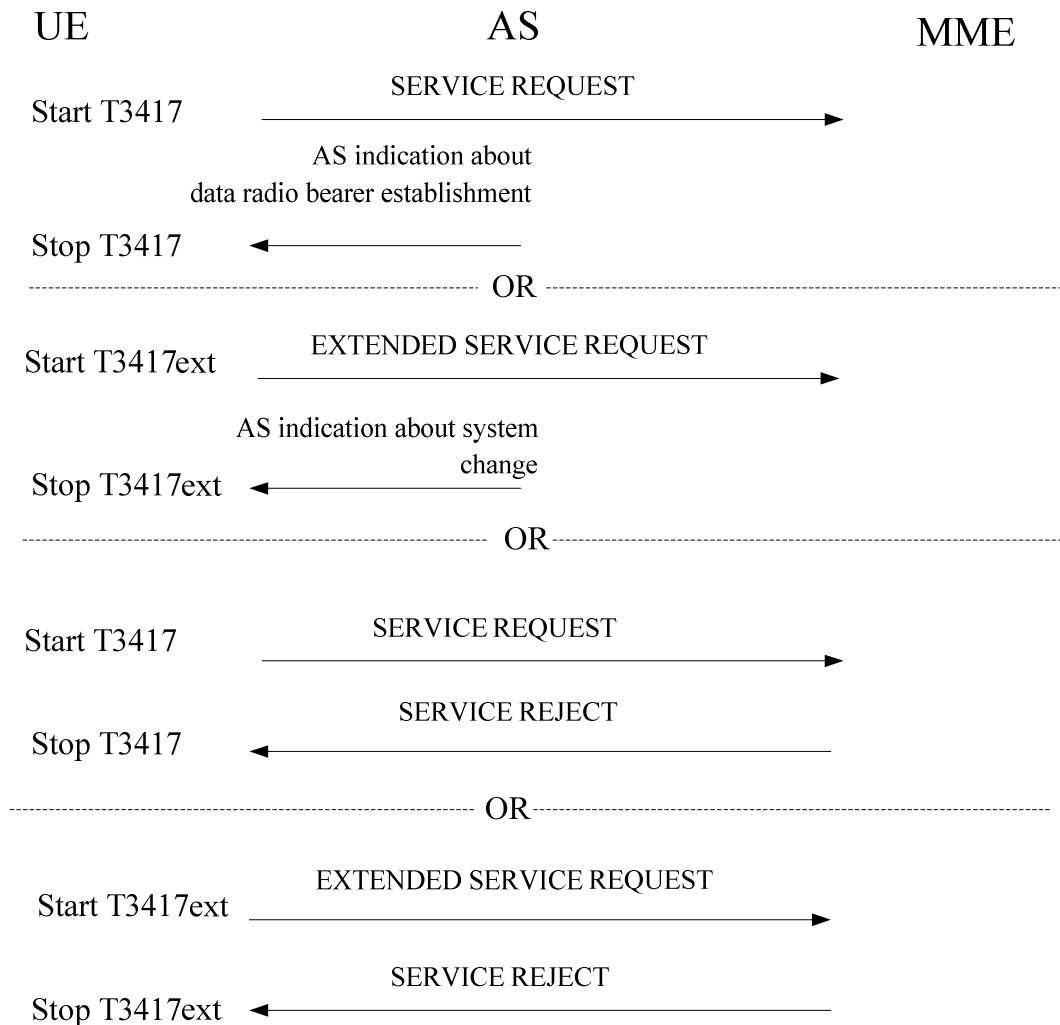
UE

AS

MME

SERVICE REQUEST

Start T3417

AS indication about data radio bearer establishment

Stop T3417

OR

Start T3417ext

EXTENDED SERVICE REQUEST

AS indication about system change

Stop T3417ext

OR

Start T3417

SERVICE REQUEST

SERVICE REJECT

Stop T3417

OR

EXTENDED SERVICE REQUEST

Start T3417ext

SERVICE REJECT

Stop T3417ext